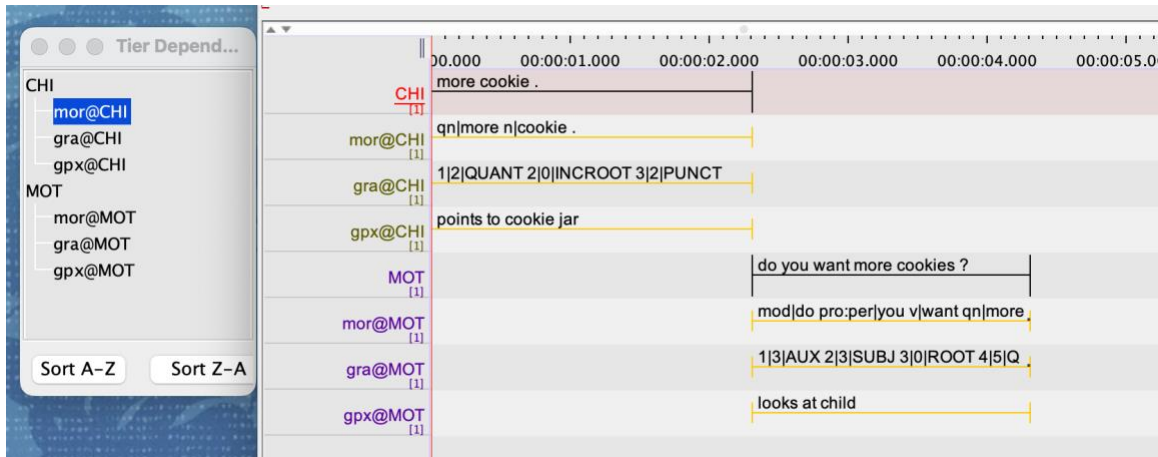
Tier Depend...

CHI
mor@CHI
gra@CHI
gpx@CHI
MOT
mor@MOT
gra@MOT
gpx@MOT

Sort A-Z
Sort Z-A

00.000 00:00:01.000 00:00:02.000 00:00:03.000 00:00:04.000 00:00:05.0

CHI [1] more cookie .
mor@CHI [1] qn|more n|cookie .
gra@CHI [1] 1|2|QUANT 2|0|INCROOT 3|2|PUNCT
gpx@CHI [1] points to cookie jar
MOT [1] do you want more cookies ?
mor@MOT [1] mod|do pro:per|you v|want qn|more
gra@MOT [1] 1|3|AUX 2|3|SUBJ 3|0|ROOT 4|5|Q
gpx@MOT [1] looks at child